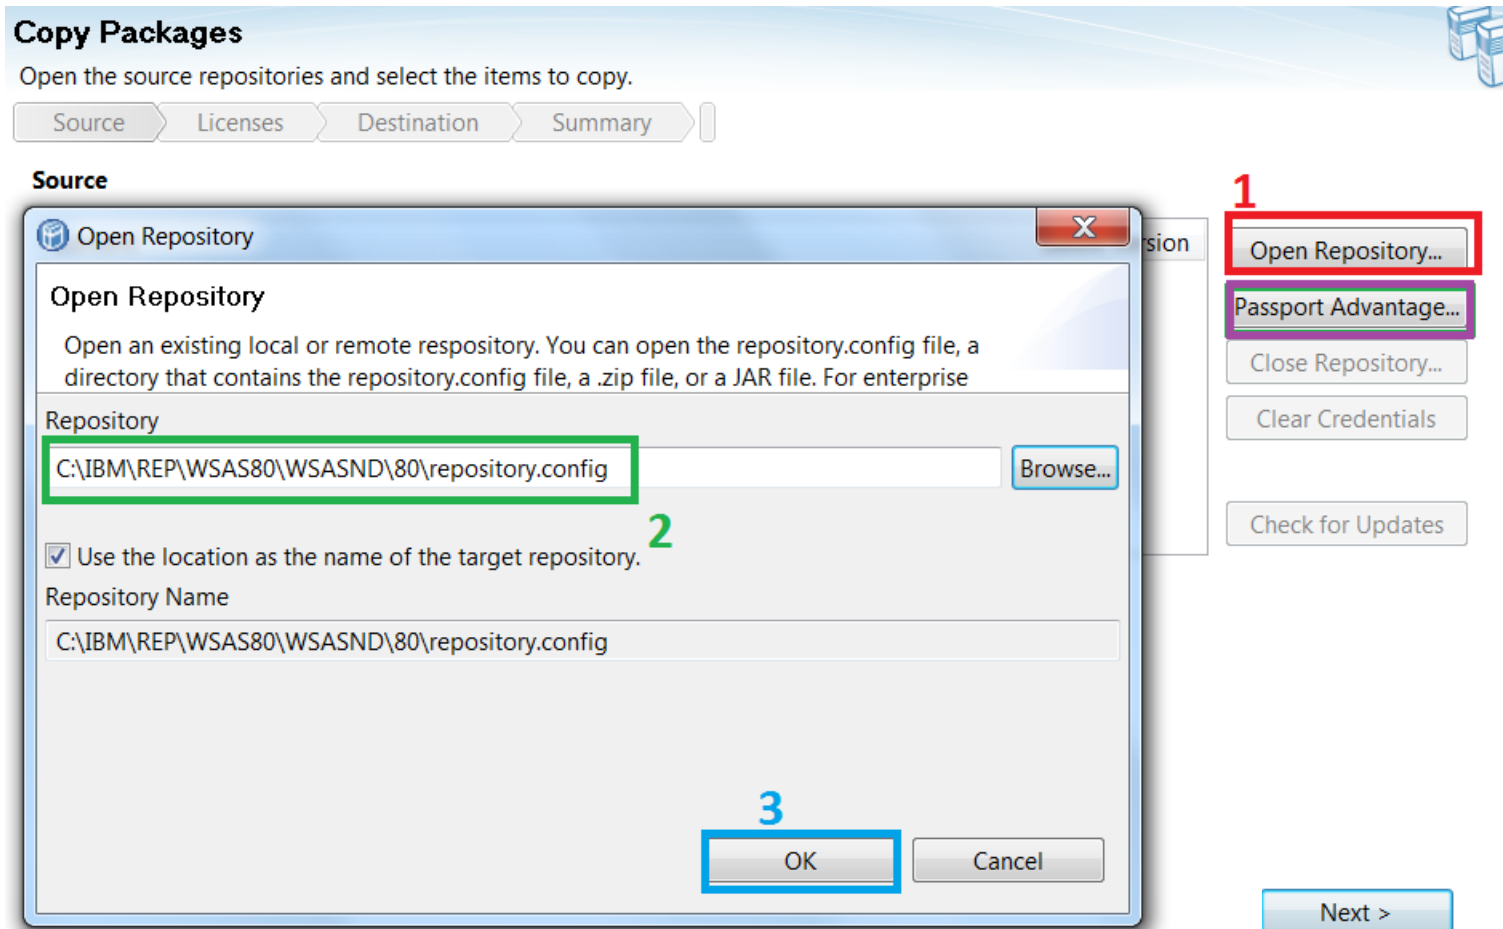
Copy Packages
Open the source repositories and select the items to copy.

Source Licenses Destination Summary

Source

Open Repository

Open Repository

Open an existing local or remote respository. You can open the repository.config file, a directory that contains the repository.config file, a .zip file, or a JAR file. For enterprise

Repository
C:\IBM\REP\WSAS80\WSASND\80\repository.config
Browse...

2

☑ Use the location as the name of the target repository.
Repository Name
C:\IBM\REP\WSAS80\WSASND\80\repository.config

3
OK Cancel

sion

1
Open Repository...
Passport Advantage...
Close Repository...
Clear Credentials
Check for Updates

Next >